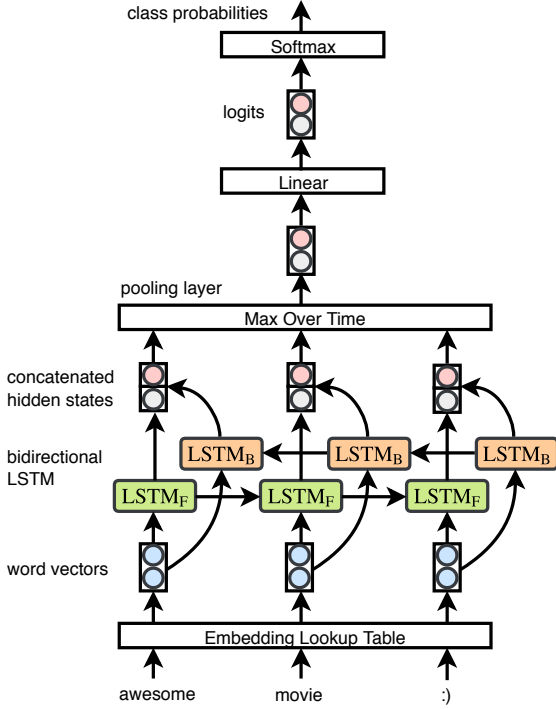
class probabilities

Softmax

logits

Linear

pooling layer

Max Over Time

concatenated hidden states

bidirectional LSTM

$\text{LSTM}_\text{B}$ $\text{LSTM}_\text{B}$ $\text{LSTM}_\text{B}$

$\text{LSTM}_\text{F}$ $\text{LSTM}_\text{F}$ $\text{LSTM}_\text{F}$

word vectors

Embedding Lookup Table

awesome movie :)